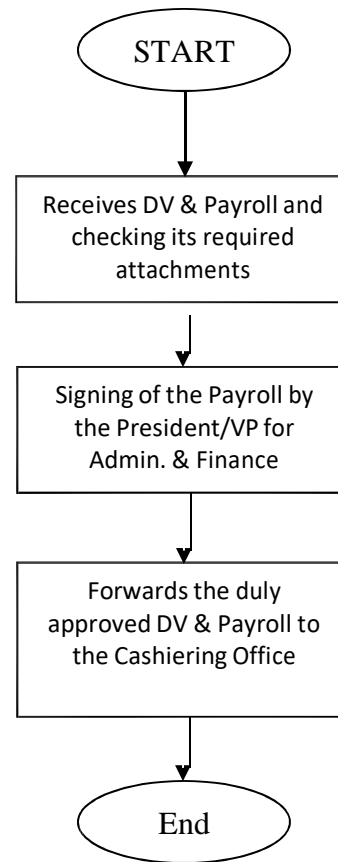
START

Receives DV & Payroll and checking its required attachments

Signing of the Payroll by the President/VP for Admin. & Finance

Forwards the duly approved DV & Payroll to the Cashiering Office

End